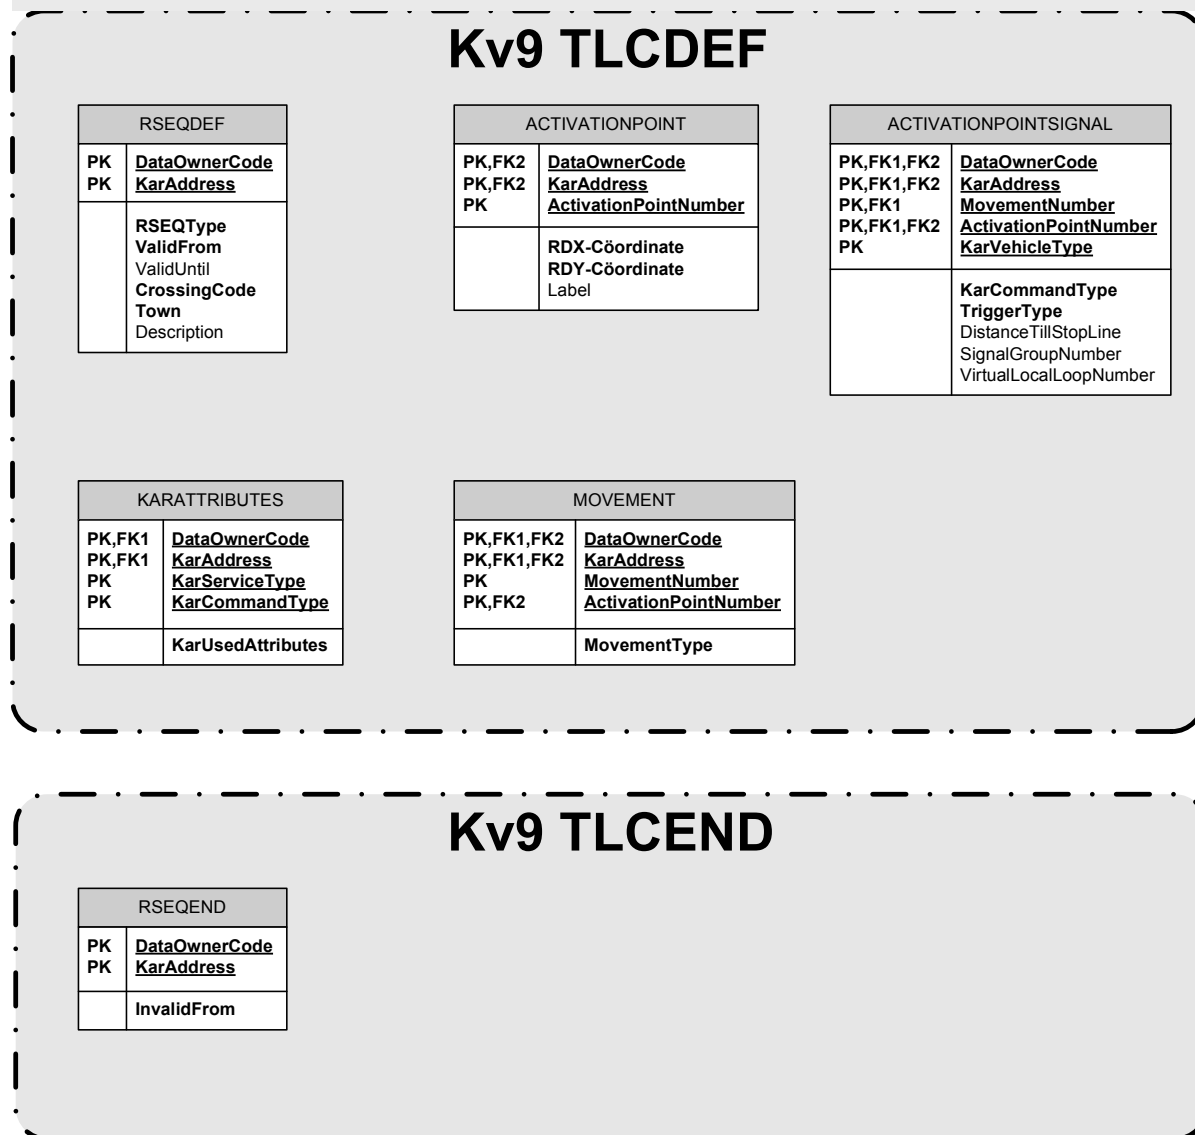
Kv9 TLCDEF

| RSEQDEF | |
|---|---|
| PK<br>PK | DataOwnerCode<br>KarAddress |
| | RSEQType<br>ValidFrom<br>ValidUntil<br>CrossingCode<br>Town<br>Description |

| ACTIVATIONPOINT | |
|---|---|
| PK,FK2<br>PK,FK2<br>PK | DataOwnerCode<br>KarAddress<br>ActivationPointNumber |
| | RDX-Coördinate<br>RDY-Coördinate<br>Label |

| ACTIVATIONPOINTSIGNAL | |
|---|---|
| PK,FK1,FK2<br>PK,FK1,FK2<br>PK,FK1<br>PK,FK1,FK2<br>PK | DataOwnerCode<br>KarAddress<br>MovementNumber<br>ActivationPointNumber<br>KarVehicleType |
| | KarCommandType<br>TriggerType<br>DistanceTillStopLine<br>SignalGroupNumber<br>VirtualLocalLoopNumber |

| KARATTRIBUTES | |
|---|---|
| PK,FK1<br>PK,FK1<br>PK<br>PK | DataOwnerCode<br>KarAddress<br>KarServiceType<br>KarCommandType |
| | KarUsedAttributes |

| MOVEMENT | |
|---|---|
| PK,FK1,FK2<br>PK,FK1,FK2<br>PK<br>PK,FK2 | DataOwnerCode<br>KarAddress<br>MovementNumber<br>ActivationPointNumber |
| | MovementType |

Kv9 TLCEND

| RSEQEND | |
|---|---|
| PK<br>PK | DataOwnerCode<br>KarAddress |
| | InvalidFrom |